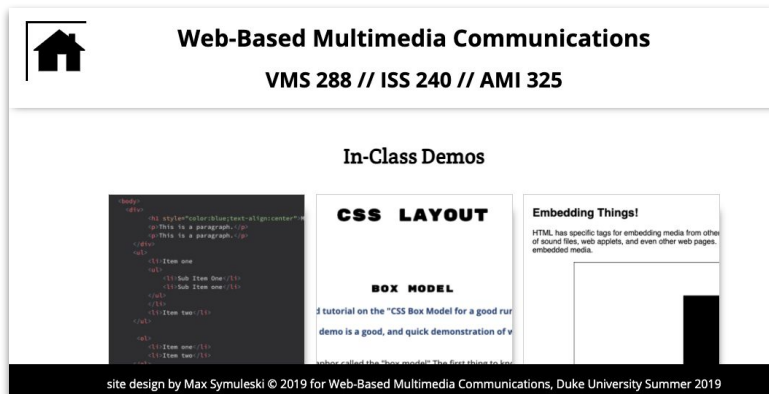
Web-Based Multimedia Communications

VMS 288 // ISS 240 // AMI 325

In-Class Demos

<body>
<div>
<h1 style="color:blue;text-align:center">
<p>This is a paragraph.</p>
<p>This is a paragraph.</p>
</div>
<ul>
<li>Item one
<ul>
<li>Sub Item One</li>
<li>Sub Item one</li>
</ul>
</li>
<li>Item two</li>
</ul>

<ol>
<li>Item one</li>
<li>Item two</li>

CSS LAYOUT

BOX MODEL

d tutorial on the "CSS Box Model for a good ru

demo is a good, and quick demonstration of v

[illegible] called the "box model" The first thing to kn

Embedding Things!

HTML has specific tags for embedding media from othe of sound files, web applets, and even other web pages. embedded media.

site design by Max Symuleski © 2019 for Web-Based Multimedia Communications, Duke University Summer 2019